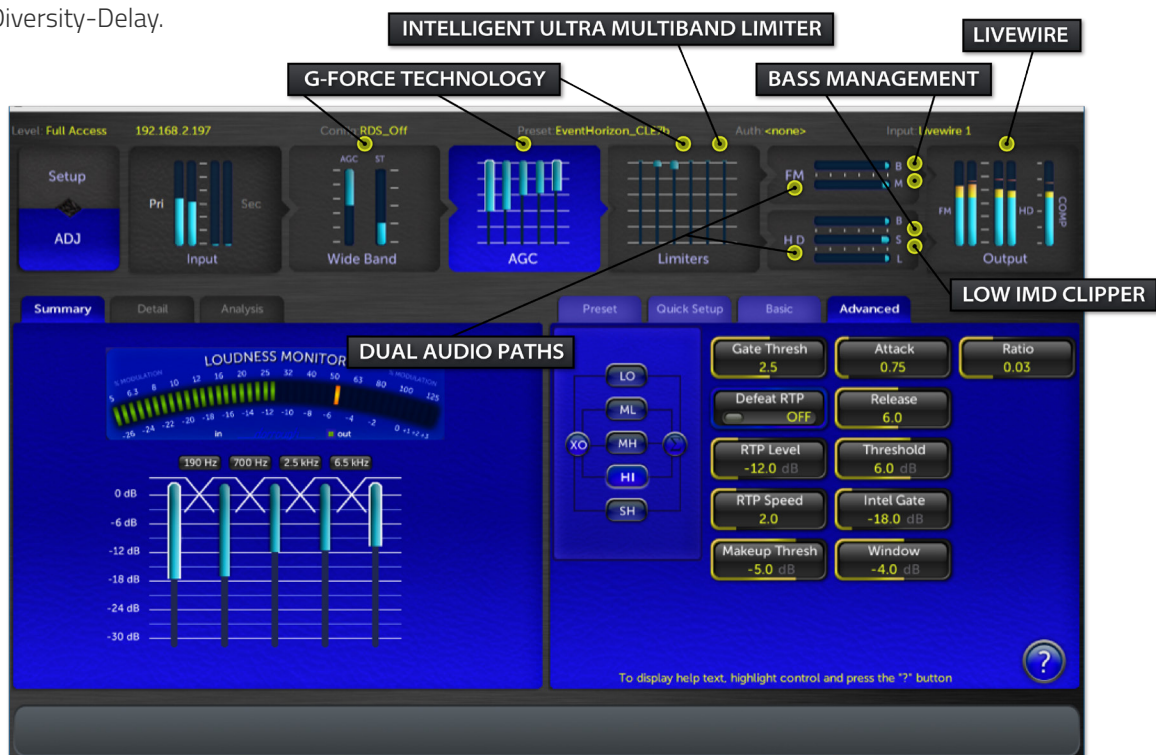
Diversity-Delay.

INTELLIGENT ULTRA MULTIBAND LIMITER

LIVEWIRE

G-FORCE TECHNOLOGY

BASS MANAGEMENT

Level: Full Access 192.168.2.197 Config: RDS_Off Preset: EventHorizon_CL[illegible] Auth: <none> Input: Livewire 1

Setup

ADJ

Pri Sec

Input

AGC ST

Wide Band

AGC

Limiters

FM

B

M

HD

B

S

L

FM HD COMP

Output

LOW IMD CLIPPER

Summary Detail Analysis

Preset Quick Setup Basic Advanced

LOUDNESS MONITOR

DUAL AUDIO PATHS

% MODULATION 5 6.3 8 10 12 16 20 25 32 40 50 63 80 100 125 % MODULATION

-26 -24 -22 -20 -18 -16 -14 -12 -10 -8 -6 -4 -2 0 +1 +2 +3

in out

190 Hz 700 Hz 2.5 kHz 6.5 kHz

0 dB
-6 dB
-12 dB
-18 dB
-24 dB
-30 dB

LO
ML
XO
MH
HI
SH

Gate Thresh 2.5
Attack 0.75
Ratio 0.03
Defeat RTP OFF
Release 6.0
RTP Level -12.0 dB
Threshold 6.0 dB
RTP Speed 2.0
Intel Gate -18.0 dB
Makeup Thresh -5.0 dB
Window -4.0 dB

?

To display help text, highlight control and press the "?" button